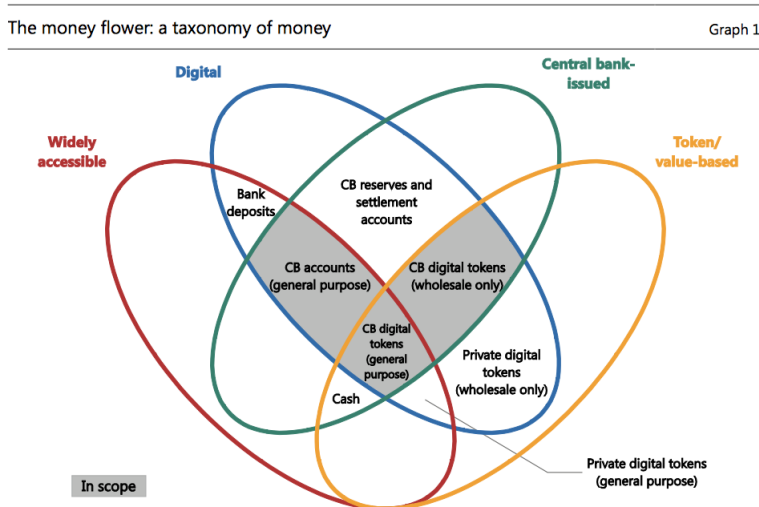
The money flower: a taxonomy of money

Graph 1

Digital

Central bank-issued

Widely accessible

Token/ value-based

Bank deposits

CB reserves and settlement accounts

CB accounts (general purpose)

CB digital tokens (wholesale only)

CB digital tokens (general purpose)

Private digital tokens (wholesale only)

Cash

Private digital tokens (general purpose)

In scope